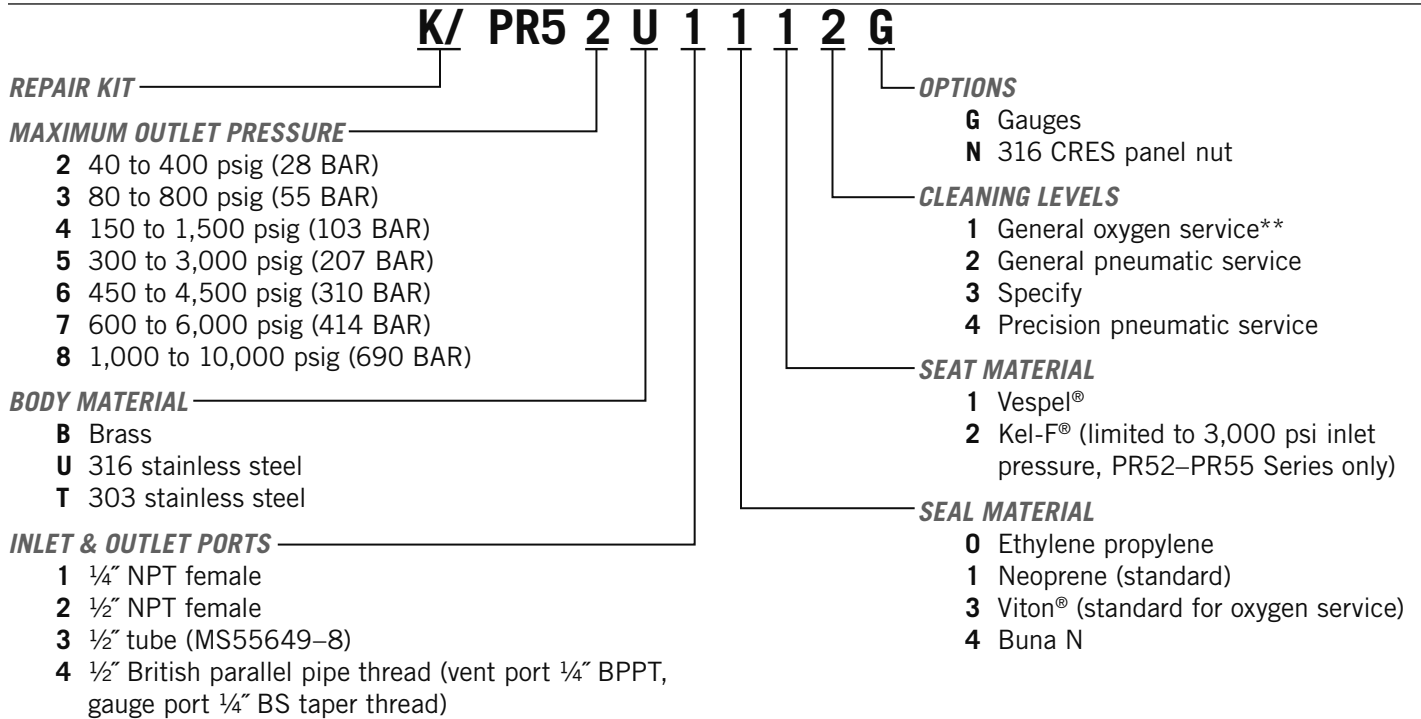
K/ PR5 2 U 1 1 1 2 G

REPAIR KIT

MAXIMUM OUTLET PRESSURE
2 40 to 400 psig (28 BAR)
3 80 to 800 psig (55 BAR)
4 150 to 1,500 psig (103 BAR)
5 300 to 3,000 psig (207 BAR)
6 450 to 4,500 psig (310 BAR)
7 600 to 6,000 psig (414 BAR)
8 1,000 to 10,000 psig (690 BAR)

BODY MATERIAL
B Brass
U 316 stainless steel
T 303 stainless steel

INLET & OUTLET PORTS
1 ¼″ NPT female
2 ½″ NPT female
3 ½″ tube (MS55649–8)
4 ½″ British parallel pipe thread (vent port ¼″ BPPT, gauge port ¼″ BS taper thread)

OPTIONS
G Gauges
N 316 CRES panel nut

CLEANING LEVELS
1 General oxygen service**
2 General pneumatic service
3 Specify
4 Precision pneumatic service

SEAT MATERIAL
1 Vespel®
2 Kel-F® (limited to 3,000 psi inlet pressure, PR52–PR55 Series only)

SEAL MATERIAL
0 Ethylene propylene
1 Neoprene (standard)
3 Viton® (standard for oxygen service)
4 Buna N